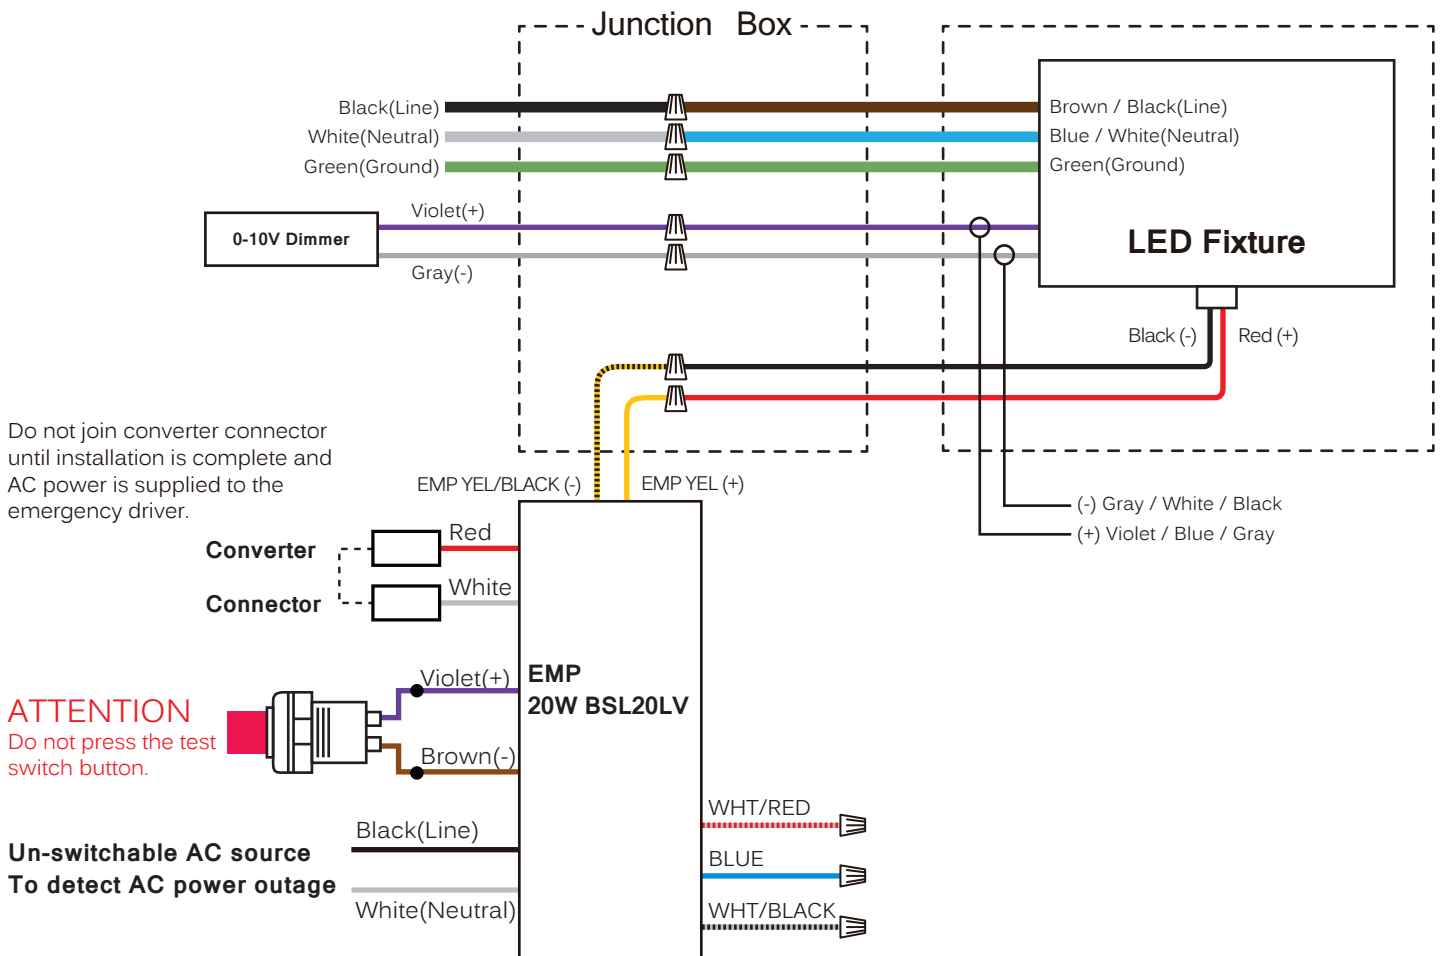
Junction Box

Black(Line)
White(Neutral)
Green(Ground)

Brown / Black(Line)
Blue / White(Neutral)
Green(Ground)

0-10V Dimmer
Violet(+)
Gray(-)

LED Fixture

Black (-)
Red (+)

Do not join converter connector until installation is complete and AC power is supplied to the emergency driver.

EMP YEL/BLACK (-)
EMP YEL (+)

(-) Gray / White / Black
(+) Violet / Blue / Gray

Converter
Connector
Red
White

ATTENTION
Do not press the test switch button.

Violet(+)
Brown(-)

EMP
20W BSL20LV

WHT/RED
BLUE
WHT/BLACK

Black(Line)
Un-switchable AC source
To detect AC power outage
White(Neutral)